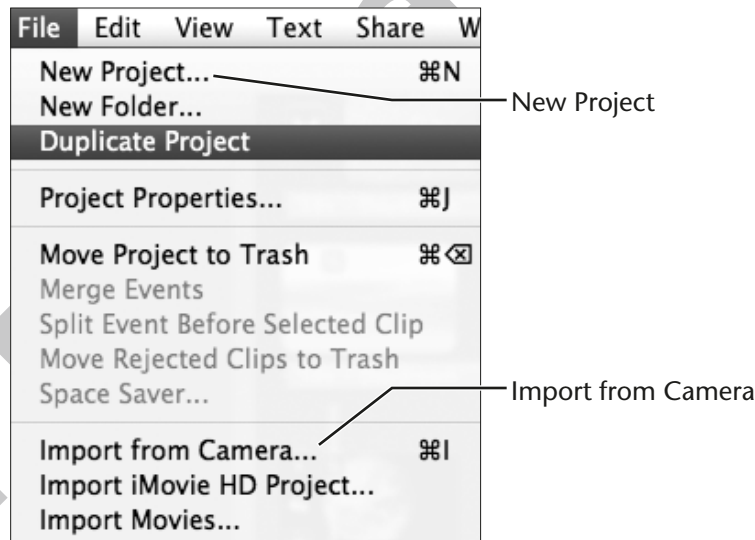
File Edit View Text Share W

New Project... ⌘N
New Folder...
Duplicate Project

Project Properties... ⌘J

Move Project to Trash ⌘⌫
Merge Events
Split Event Before Selected Clip
Move Rejected Clips to Trash
Space Saver...

Import from Camera... ⌘I
Import iMovie HD Project...
Import Movies...

New Project

Import from Camera